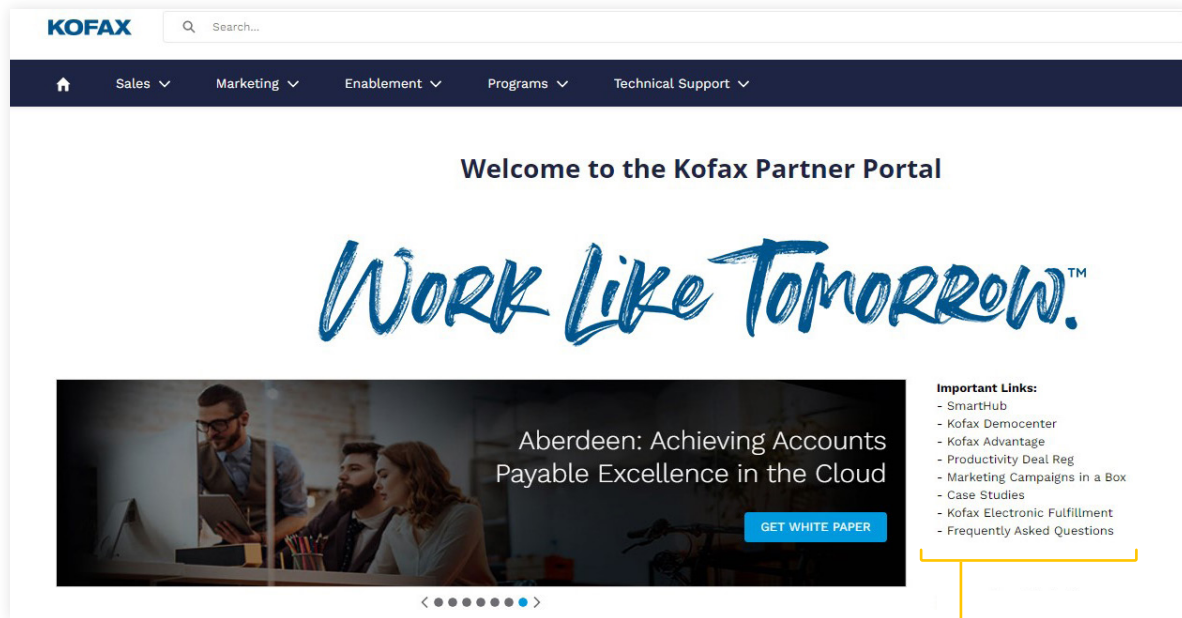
KOFAX

Search...

Sales Marketing Enablement Programs Technical Support

Welcome to the Kofax Partner Portal

Work Like Tomorrow.™

Aberdeen: Achieving Accounts Payable Excellence in the Cloud

GET WHITE PAPER

Important Links:
- SmartHub
- Kofax Democenter
- Kofax Advantage
- Productivity Deal Reg
- Marketing Campaigns in a Box
- Case Studies
- Kofax Electronic Fulfillment
- Frequently Asked Questions